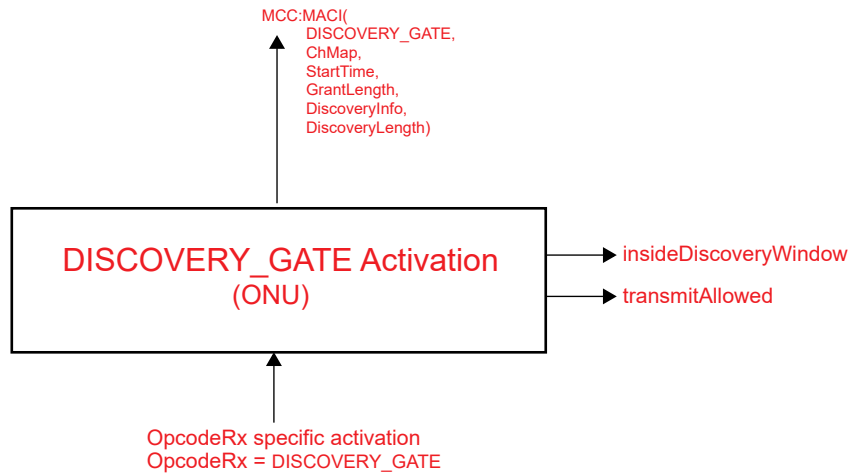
MCC:MACI(
DISCOVERY_GATE,
ChMap,
StartTime,
GrantLength,
DiscoveryInfo,
DiscoveryLength)

DISCOVERY_GATE Activation
(ONU)

insideDiscoveryWindow

transmitAllowed

OpcodeRx specific activation
OpcodeRx = DISCOVERY_GATE